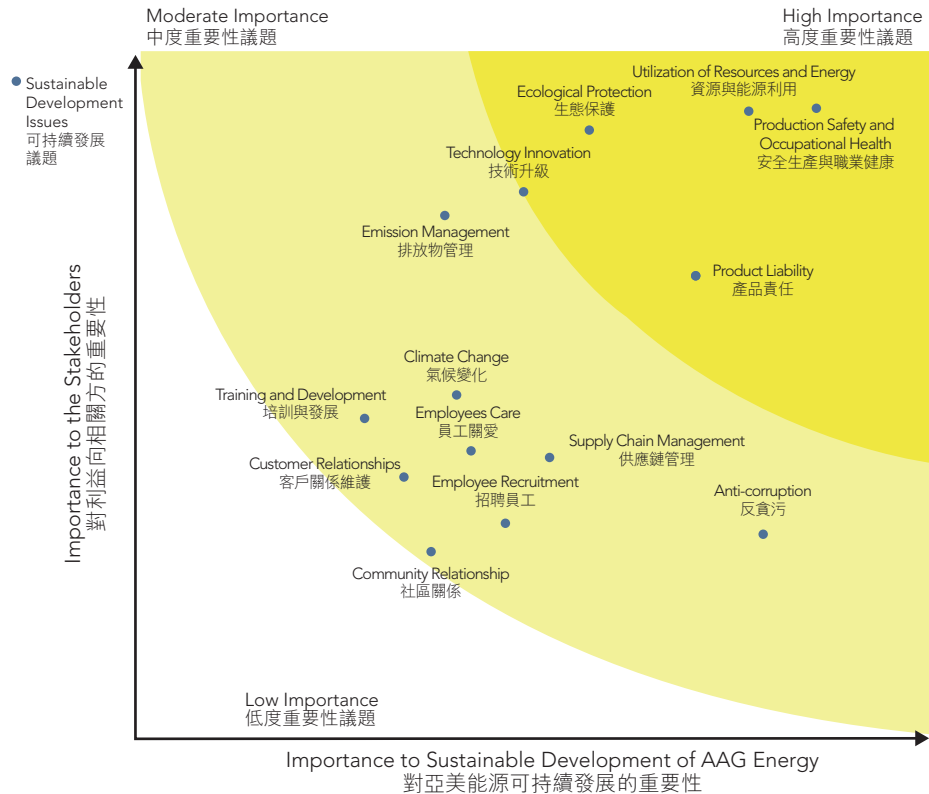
Moderate Importance
中度重要性議題

High Importance
高度重要性議題

Sustainable Development Issues
可持續發展議題

Utilization of Resources and Energy
資源與能源利用

Ecological Protection
生態保護

Production Safety and Occupational Health
安全生產與職業健康

Technology Innovation
技術升級

Emission Management
排放物管理

Product Liability
產品責任

Importance to the Stakeholders
對利益向相關方的重要性

Climate Change
氣候變化

Training and Development
培訓與發展

Employees Care
員工關愛

Supply Chain Management
供應鏈管理

Customer Relationships
客戶關係維護

Employee Recruitment
招聘員工

Anti-corruption
反貪污

Community Relationship
社區關係

Low Importance
低度重要性議題

Importance to Sustainable Development of AAG Energy
對亞美能源可持續發展的重要性